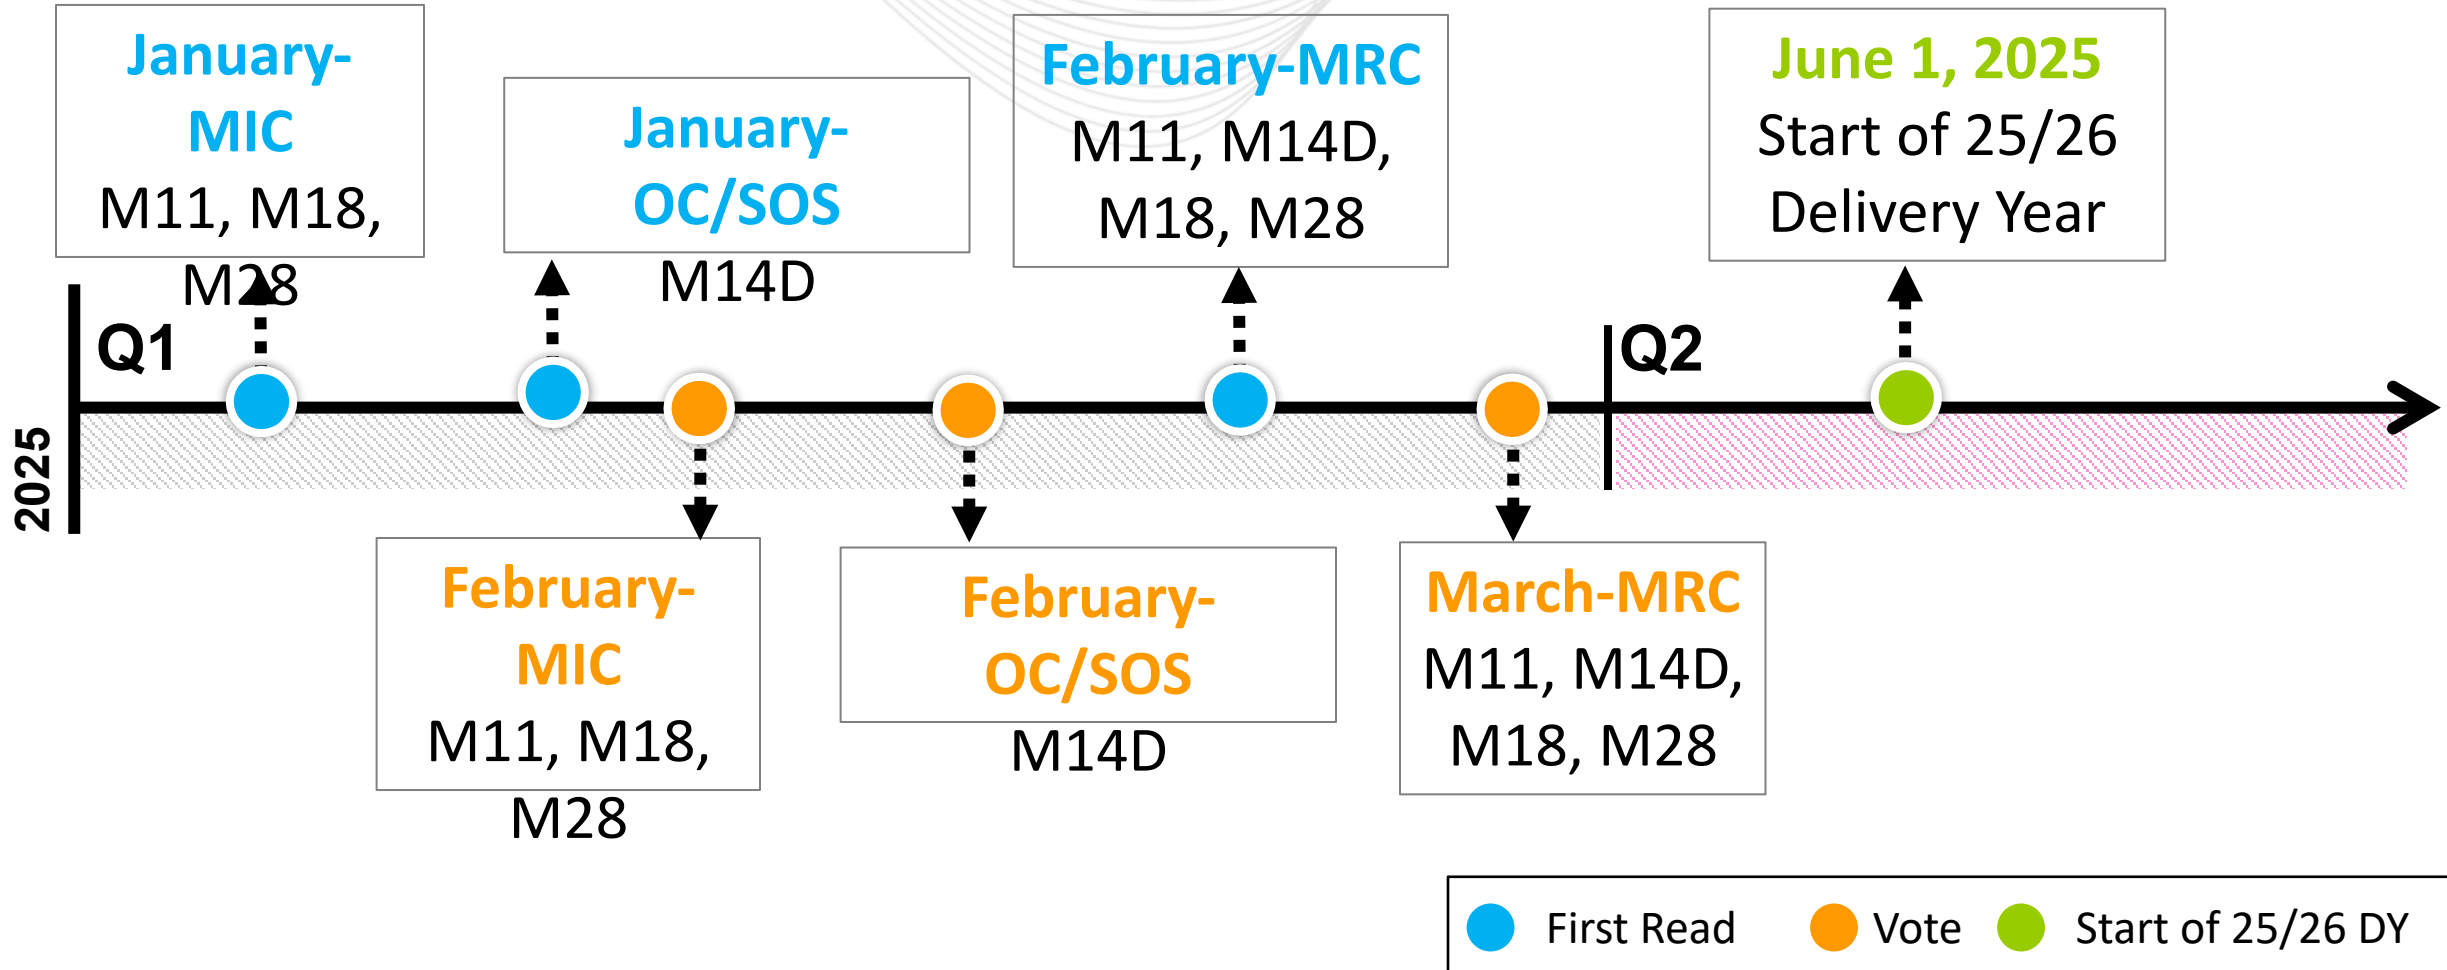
January-MIC
M11, M18, M28

January-OC/SOS
M14D

February-MRC
M11, M14D, M18, M28

June 1, 2025
Start of 25/26 Delivery Year

2025

Q1

Q2

February-MIC
M11, M18, M28

February-OC/SOS
M14D

March-MRC
M11, M14D, M18, M28

First Read
Vote
Start of 25/26 DY